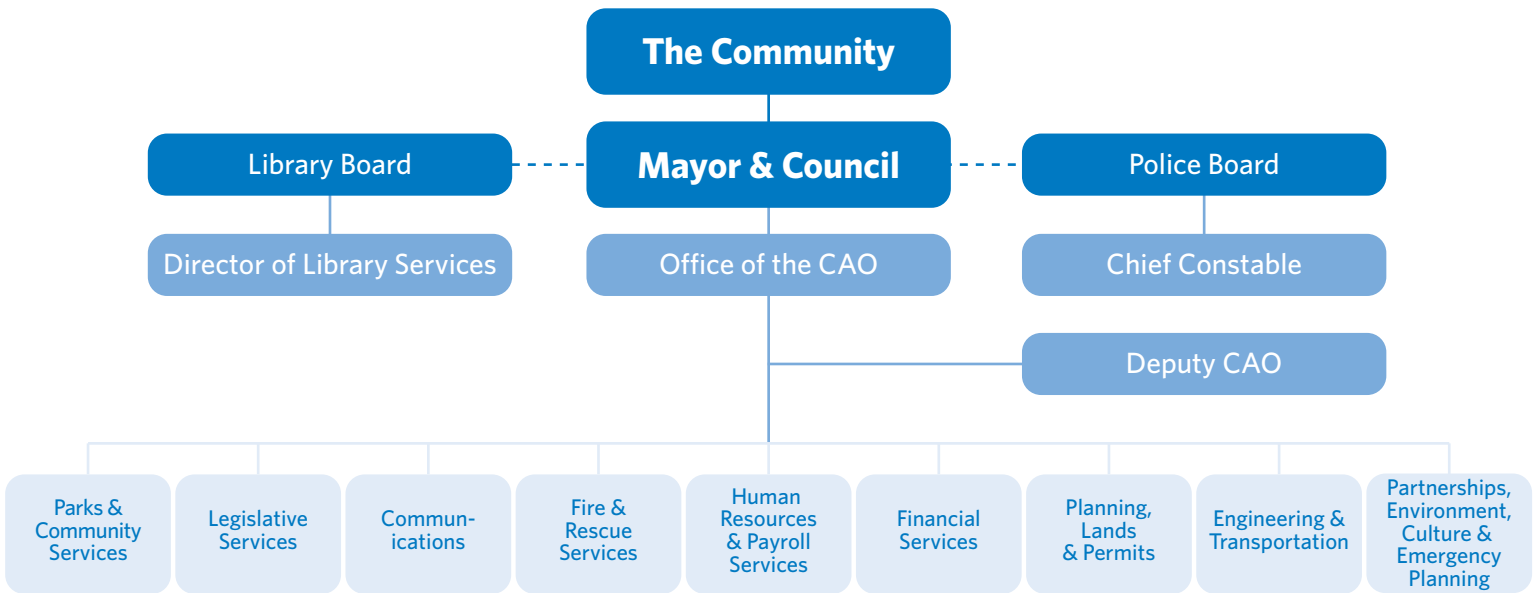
The Community

Library Board

Mayor & Council

Police Board

Director of Library Services

Office of the CAO

Chief Constable

Deputy CAO

Parks & Community Services

Legislative Services

Communications

Fire & Rescue Services

Human Resources & Payroll Services

Financial Services

Planning, Lands & Permits

Engineering & Transportation

Partnerships, Environment, Culture & Emergency Planning